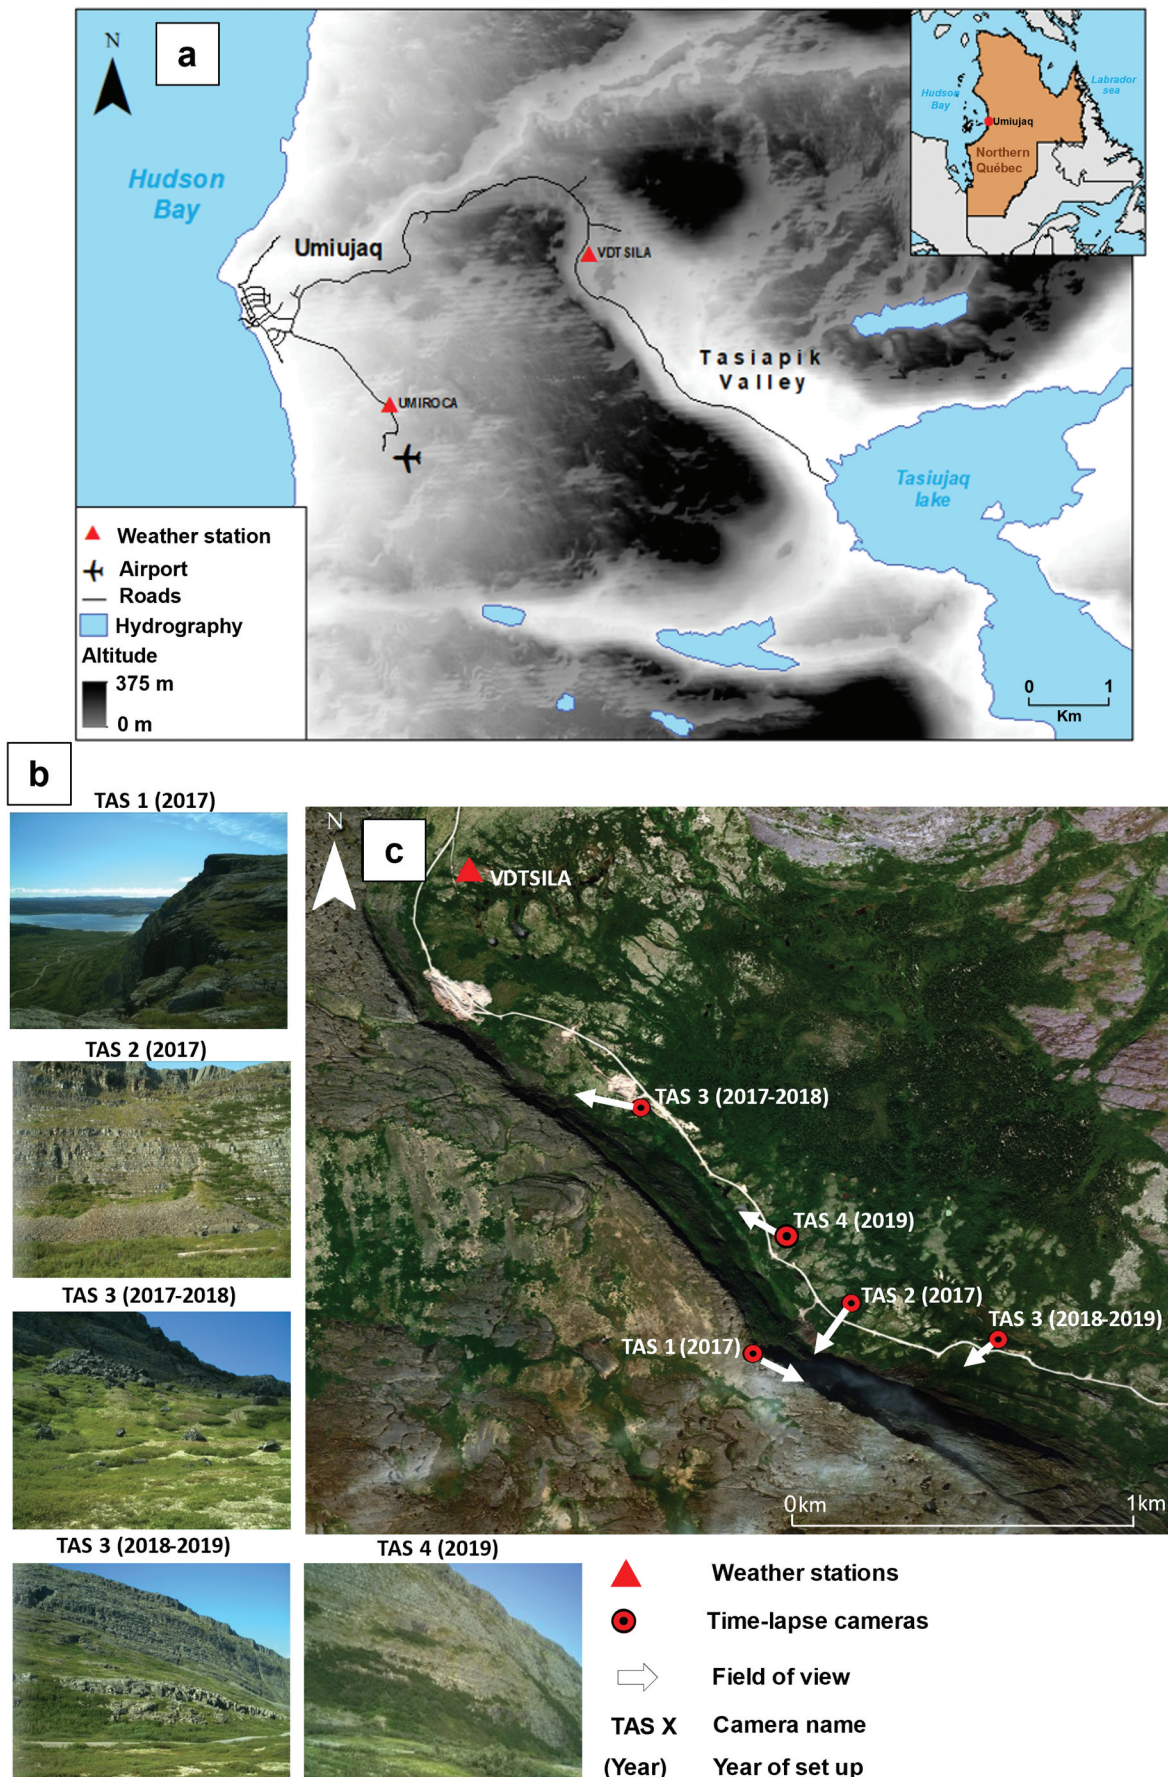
N

a

Hudson Bay

Umiujaq

VDT SILA

UMIROCA

Tasiapik Valley

Tasiujaq lake

Hudson Bay

Labrador sea

Umiujaq

Northern Québec

Weather station
Airport
Roads
Hydrography
Altitude
375 m
0 m

0 1
Km

b

TAS 1 (2017)

TAS 2 (2017)

TAS 3 (2017-2018)

TAS 3 (2018-2019)

TAS 4 (2019)

N

c

VDTSILA

TAS 3 (2017-2018)

TAS 4 (2019)

TAS 2 (2017)

TAS 3 (2018-2019)

TAS 1 (2017)

0km 1km

Weather stations

Time-lapse cameras

Field of view

TAS X Camera name

(Year) Year of set up